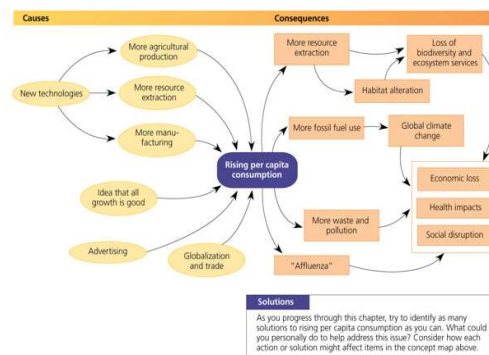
Causes

Consequences

New technologies

More agricultural production

More resource extraction

More manufacturing

Idea that all growth is good

Advertising

Globalization and trade

Rising per capita consumption

More resource extraction

Loss of biodiversity and ecosystem services

Habitat alteration

More fossil fuel use

Global climate change

Economic loss

Health impacts

Social disruption

More waste and pollution

"Affluenza"

Solutions

As you progress through this chapter, try to identify as many solutions to rising per capita consumption as you can. What could you personally do to help address this issue? Consider how each action or solution might affect items in the concept map above.